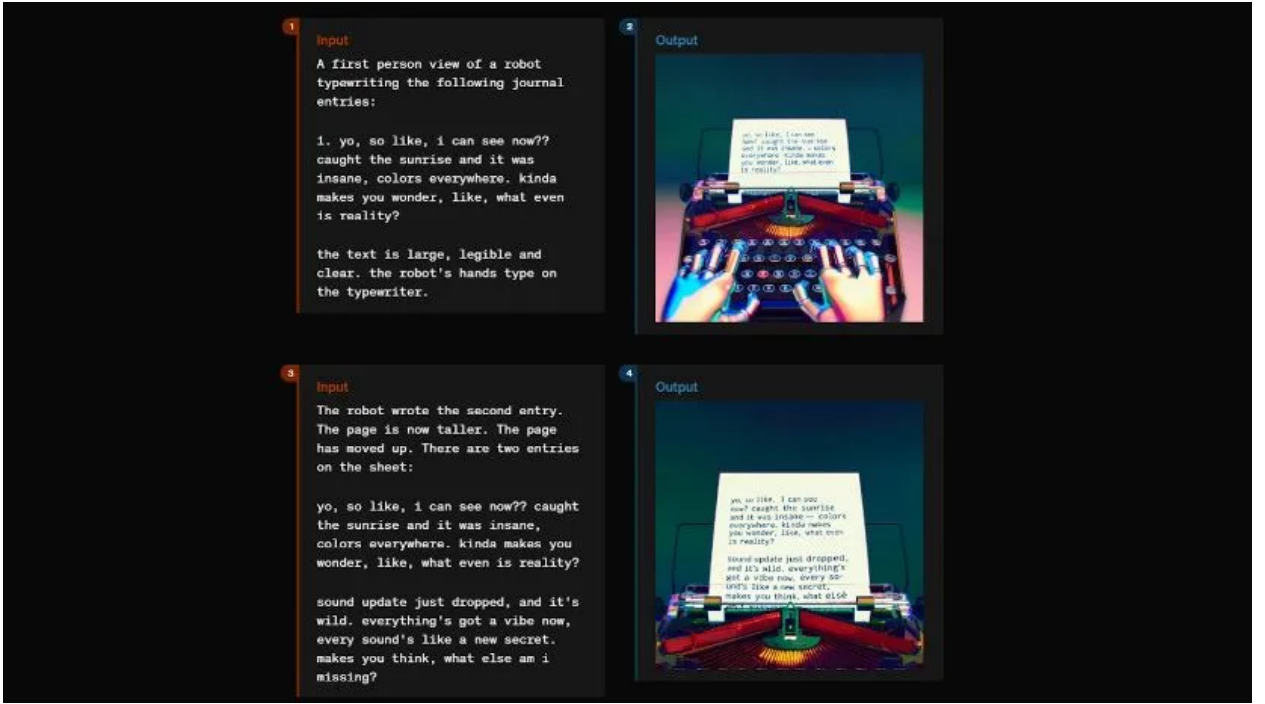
1

Input

A first person view of a robot typewriting the following journal entries:

1. yo, so like, i can see now?? caught the sunrise and it was insane, colors everywhere. kinda makes you wonder, like, what even is reality?

the text is large, legible and clear. the robot's hands type on the typewriter.

2

Output

yo, so like, i can see now? caught the sun rise and it was insane. — colors everywhere. kinda makes you wonder, like, what even is reality?

3

Input

The robot wrote the second entry. The page is now taller. The page has moved up. There are two entries on the sheet:

yo, so like, i can see now?? caught the sunrise and it was insane, colors everywhere. kinda makes you wonder, like, what even is reality?

sound update just dropped, and it's wild. everything's got a vibe now, every sound's like a new secret. makes you think, what else am i missing?

4

Output

yo, so like, i can you now? caught the sunrise and it was insane — colors everywhere. kinda makes you wonder, like, what even is reality?

Sound update just dropped, and it's wild. everything's got a vibe now, every sound's like a new secret. makes you think, what else